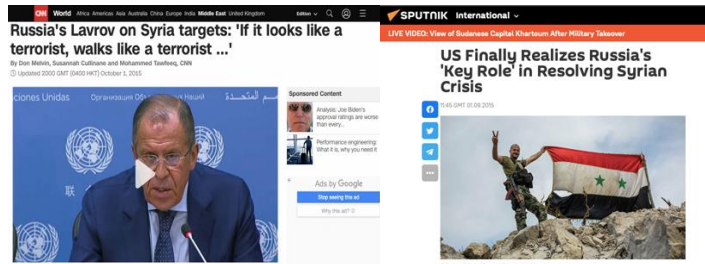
CNN World Africa Americas Asia Australia China Europe India Middle East United Kingdom Edition

Russia's Lavrov on Syria targets: 'If it looks like a terrorist, walks like a terrorist ...'

By Don Melvin, Susannah Cullinane and Mohammed Tawfeeq, CNN

Updated 2000 GMT (0400 HKT) October 1, 2015

ciones Unidas Организация Объединенных Наций الأمم المتحدة

Sponsored Content

Analysis: Joe Biden's approval ratings are worse than every...

Performance engineering: What it is, why you need it

Ads by Google

Stop seeing this ad

Why this ad?

SPUTNIK International

LIVE VIDEO: View of Sudanese Capital Khartoum After Military Takeover

US Finally Realizes Russia's 'Key Role' in Resolving Syrian Crisis

11:45 GMT 01.09.2016